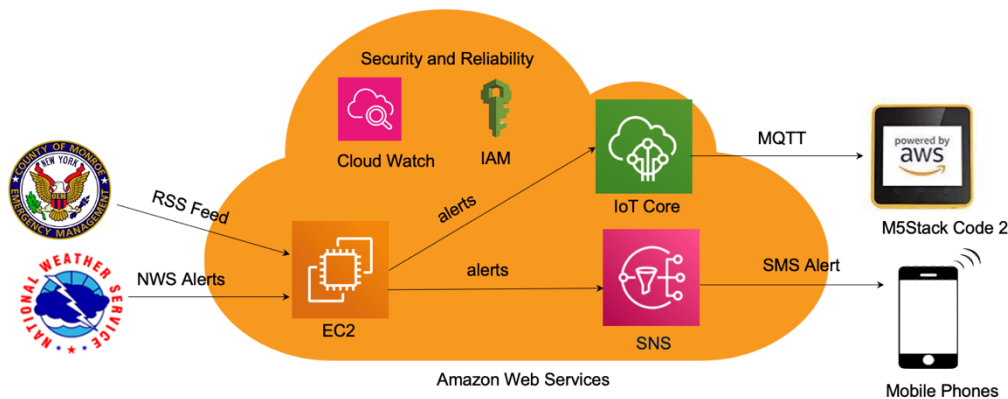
COUNTY OF MONROE
NEW YORK
EMERGENCY MANAGEMENT

NATIONAL WEATHER SERVICE

RSS Feed

NWS Alerts

Security and Reliability

Cloud Watch

IAM

EC2

alerts

alerts

IoT Core

SNS

MQTT

SMS Alert

powered by
aws

M5Stack Code 2

Mobile Phones

Amazon Web Services